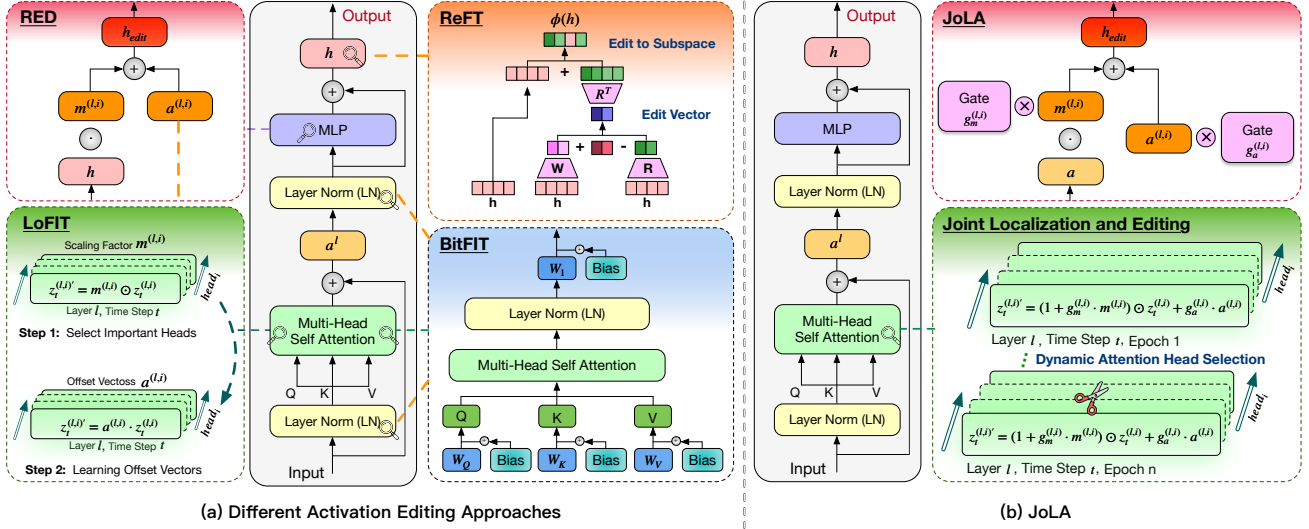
RED

$h_{edit}$

$m^{(l,i)}$

$a^{(l,i)}$

$h$

Output

$h$

MLP

Layer Norm (LN)

$a^l$

Multi-Head Self Attention

Q K V

Layer Norm (LN)

Input

ReFT

$\phi(h)$

Edit to Subspace

$R^T$

Edit Vector

W

R

h h h

LoFIT

Scaling Factor $m^{(l,i)}$

$z_t^{(l,i)'} = m^{(l,i)} \odot z_t^{(l,i)}$

Layer $l$, Time Step $t$

$head_i$

Step 1: Select Important Heads

Offset Vectoss $a^{(l,i)}$

$z_t^{(l,i)'} = a^{(l,i)} \cdot z_t^{(l,i)}$

Layer $l$, Time Step $t$

$head_i$

Step 2: Learning Offset Vectors

BitFIT

$W_1$

Bias

Layer Norm (LN)

Multi-Head Self Attention

Q K V

$W_Q$ Bias $W_K$ Bias $W_V$ Bias

(a) Different Activation Editing Approaches

Output

$h$

MLP

Layer Norm (LN)

$a^l$

Multi-Head Self Attention

Q K V

Layer Norm (LN)

Input

JoLA

$h_{edit}$

Gate $g_m^{(l,i)}$

$m^{(l,i)}$

$a$

$a^{(l,i)}$

Gate $g_a^{(l,i)}$

Joint Localization and Editing

$z_t^{(l,i)'} = (1 + g_m^{(l,i)} \cdot m^{(l,i)}) \odot z_t^{(l,i)} + g_a^{(l,i)} \cdot a^{(l,i)}$

Layer $l$, Time Step $t$, Epoch 1

$head_i$

Dynamic Attention Head Selection

$z_t^{(l,i)'} = (1 + g_m^{(l,i)} \cdot m^{(l,i)}) \odot z_t^{(l,i)} + g_a^{(l,i)} \cdot a^{(l,i)}$

Layer $l$, Time Step $t$, Epoch n

$head_i$

(b) JoLA